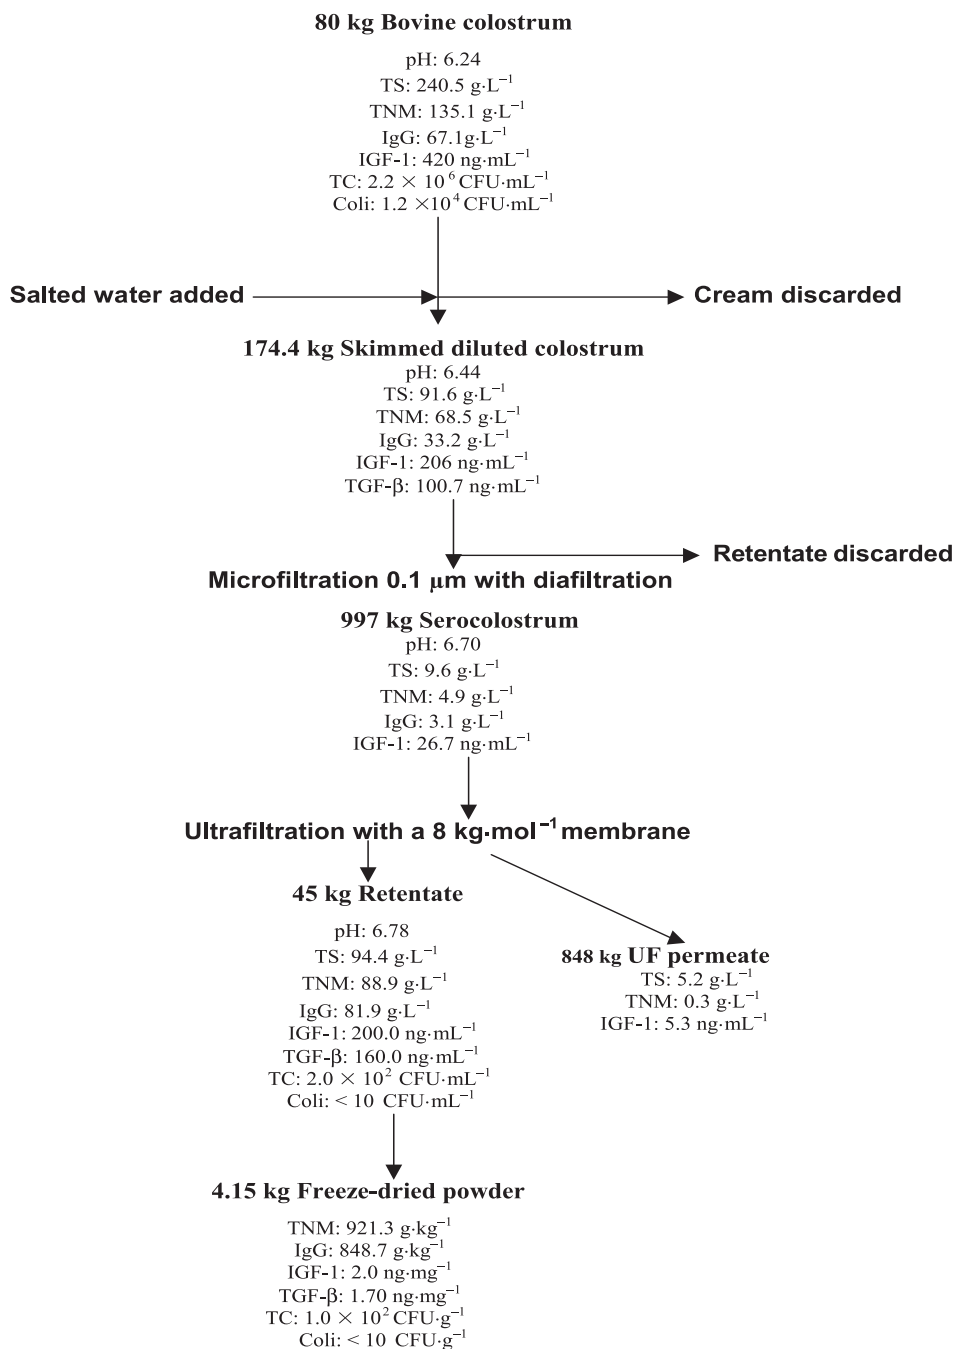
80 kg Bovine colostrum

pH: 6.24
TS: 240.5 g·L$^{-1}$
TNM: 135.1 g·L$^{-1}$
IgG: 67.1g·L$^{-1}$
IGF-1: 420 ng·mL$^{-1}$
TC: 2.2 × 10$^{6}$ CFU·mL$^{-1}$
Coli: 1.2 ×10$^{4}$ CFU·mL$^{-1}$

Salted water added

Cream discarded

174.4 kg Skimmed diluted colostrum
pH: 6.44
TS: 91.6 g·L$^{-1}$
TNM: 68.5 g·L$^{-1}$
IgG: 33.2 g·L$^{-1}$
IGF-1: 206 ng·mL$^{-1}$
TGF-β: 100.7 ng·mL$^{-1}$

Retentate discarded

Microfiltration 0.1 μm with diafiltration

997 kg Serocolostrum
pH: 6.70
TS: 9.6 g·L$^{-1}$
TNM: 4.9 g·L$^{-1}$
IgG: 3.1 g·L$^{-1}$
IGF-1: 26.7 ng·mL$^{-1}$

Ultrafiltration with a 8 kg·mol$^{-1}$ membrane

45 kg Retentate
pH: 6.78
TS: 94.4 g·L$^{-1}$
TNM: 88.9 g·L$^{-1}$
IgG: 81.9 g·L$^{-1}$
IGF-1: 200.0 ng·mL$^{-1}$
TGF-β: 160.0 ng·mL$^{-1}$
TC: 2.0 × 10$^{2}$ CFU·mL$^{-1}$
Coli: < 10 CFU·mL$^{-1}$

848 kg UF permeate
TS: 5.2 g·L$^{-1}$
TNM: 0.3 g·L$^{-1}$
IGF-1: 5.3 ng·mL$^{-1}$

4.15 kg Freeze-dried powder
TNM: 921.3 g·kg$^{-1}$
IgG: 848.7 g·kg$^{-1}$
IGF-1: 2.0 ng·mg$^{-1}$
TGF-β: 1.70 ng·mg$^{-1}$
TC: 1.0 × 10$^{2}$ CFU·g$^{-1}$
Coli: < 10 CFU·g$^{-1}$